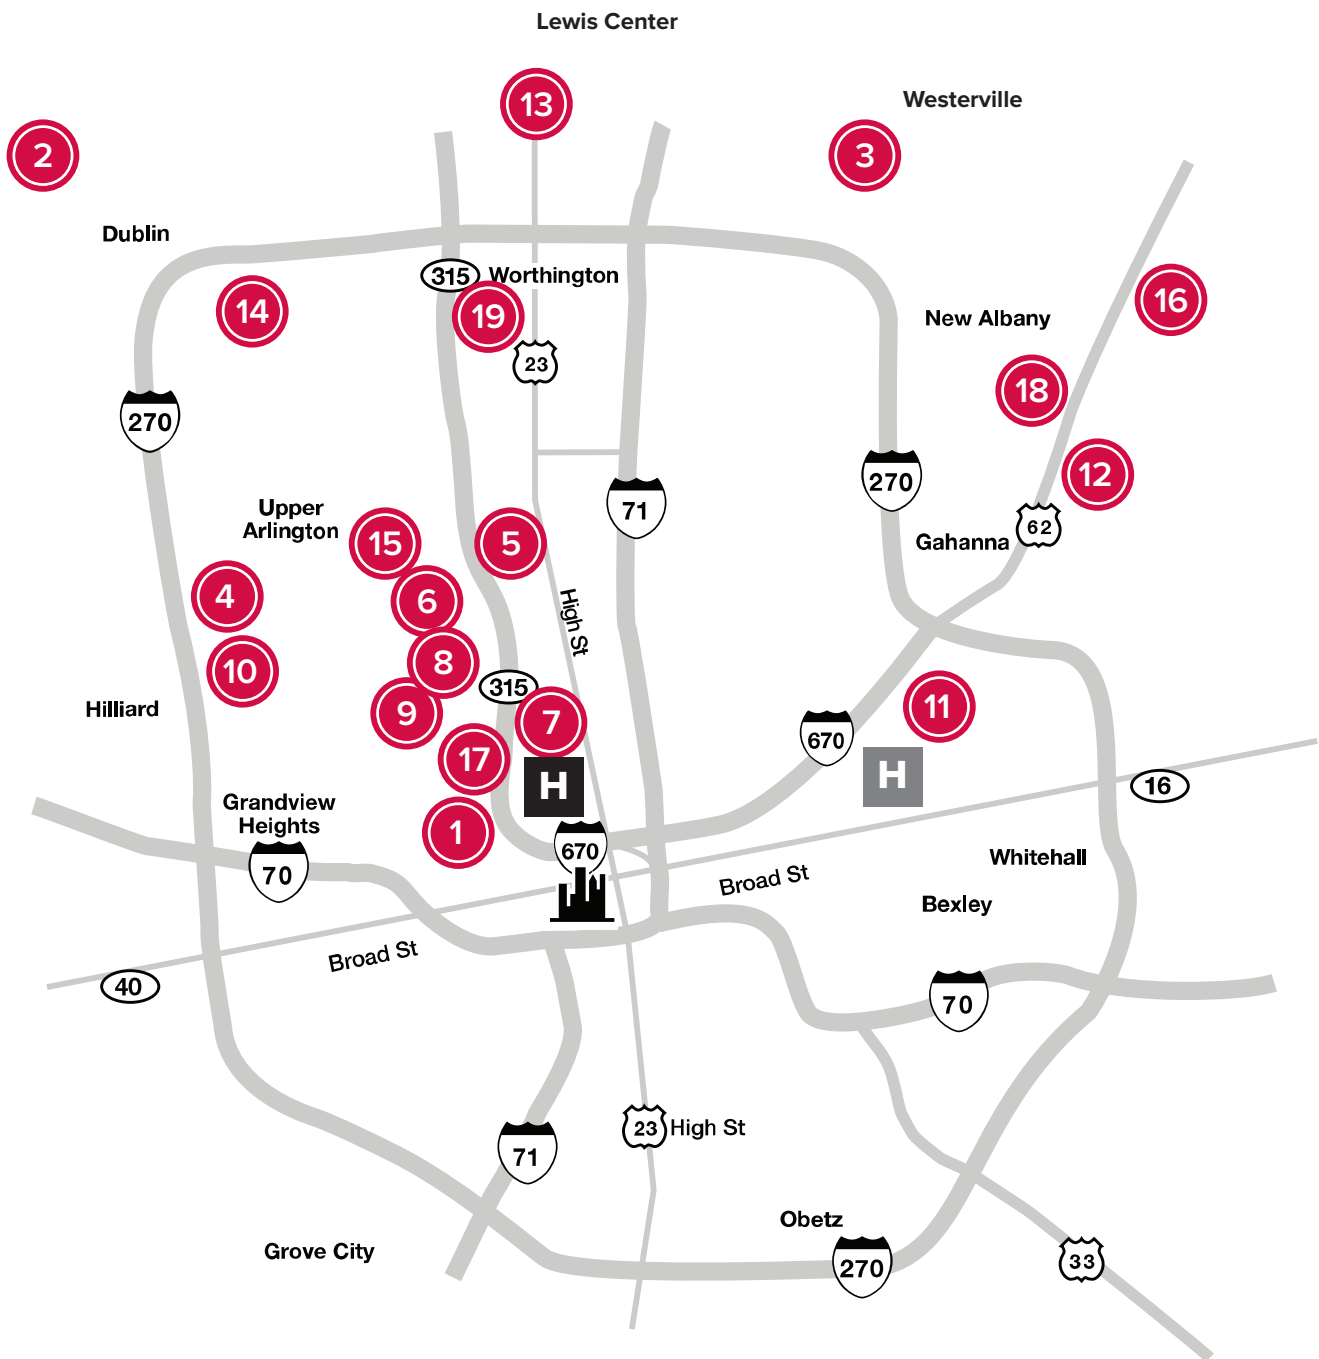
Lewis Center

13

Westerville

2

3

Dublin

315 Worthington

14

19

16

New Albany

23

18

270

12

270

Upper Arlington

15

5

71

Gahanna

62

4

6

High St

10

8

315

11

Hilliard

9

7

670

17

H

H

16

Grandview Heights

1

670

Whitehall

70

Broad St

Bexley

40

Broad St

70

71

23 High St

Obetz

Grove City

270

33